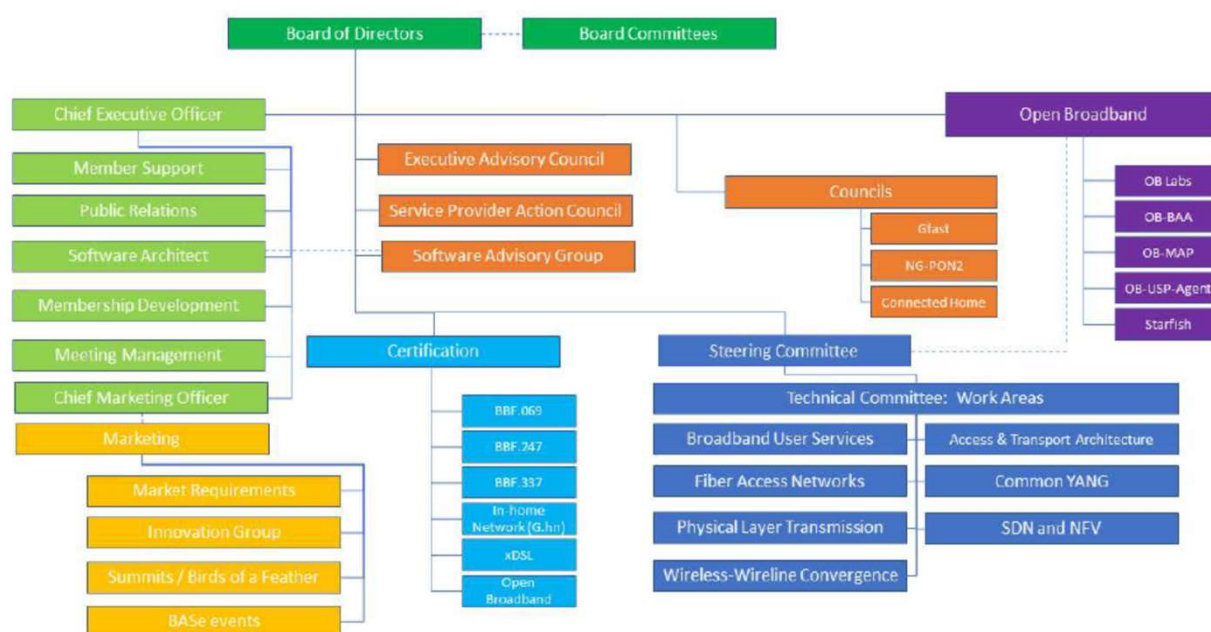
Board of Directors

Board Committees

Chief Executive Officer

Open Broadband

Member Support

Public Relations

Software Architect

Membership Development

Meeting Management

Chief Marketing Officer

Marketing

Market Requirements

Innovation Group

Summits / Birds of a Feather

BASe events

Executive Advisory Council

Service Provider Action Council

Software Advisory Group

Councils

Gfast

NG-PON2

Connected Home

OB Labs

OB-BAA

OB-MAP

OB-USP-Agent

Starfish

Certification

BBF.069

BBF.247

BBF.337

In-home Network (G.hn)

xDSL

Open Broadband

Steering Committee

Technical Committee: Work Areas

Broadband User Services

Access & Transport Architecture

Fiber Access Networks

Common YANG

Physical Layer Transmission

SDN and NFV

Wireless-Wireline Convergence